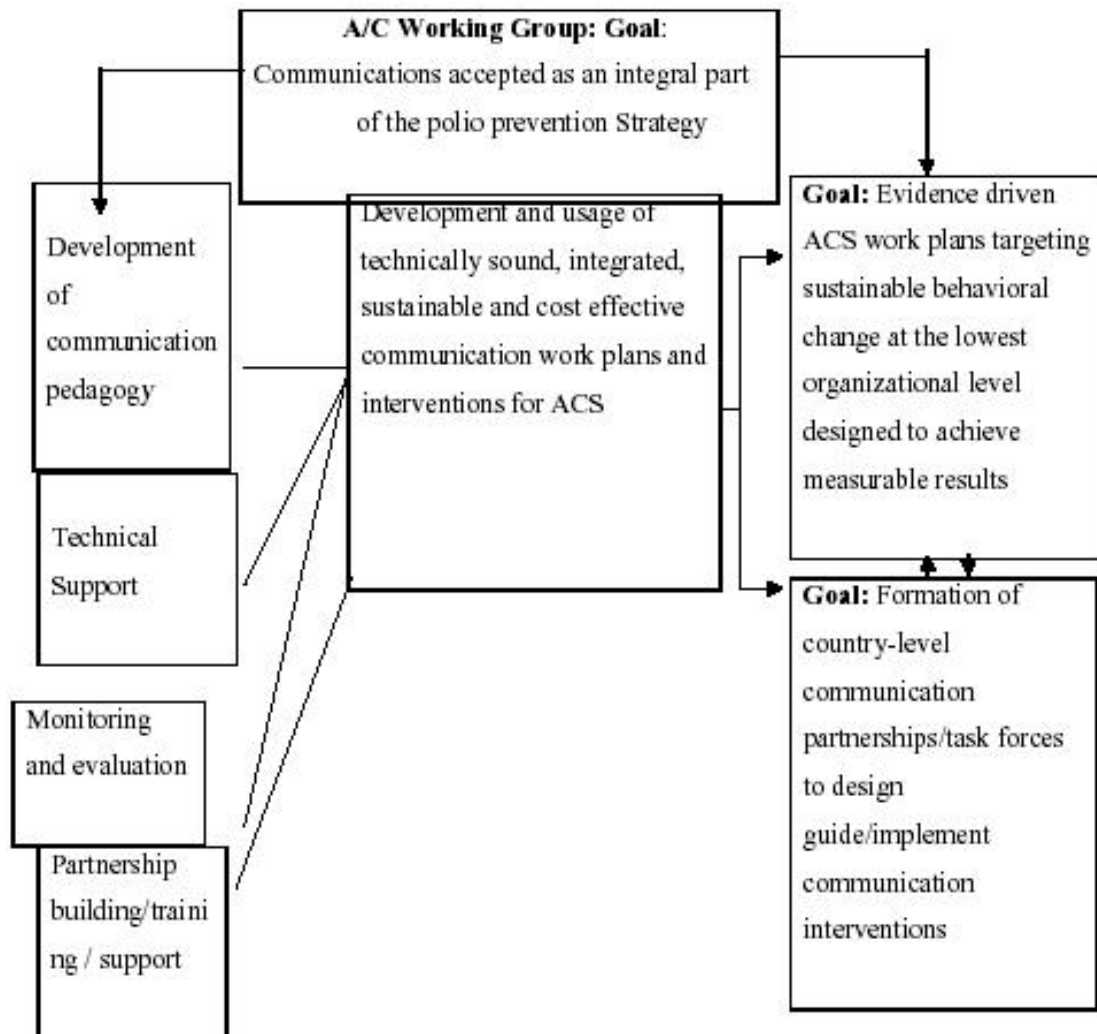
**A/C Working Group: Goal**:
Communications accepted as an integral part of the polio prevention Strategy

Development of communication pedagogy

Technical Support

Monitoring and evaluation

Partnership building/training / support

Development and usage of technically sound, integrated, sustainable and cost effective communication work plans and interventions for ACS

**Goal:** Evidence driven ACS work plans targeting sustainable behavioral change at the lowest organizational level designed to achieve measurable results

**Goal:** Formation of country-level communication partnerships/task forces to design guide/implement communication interventions